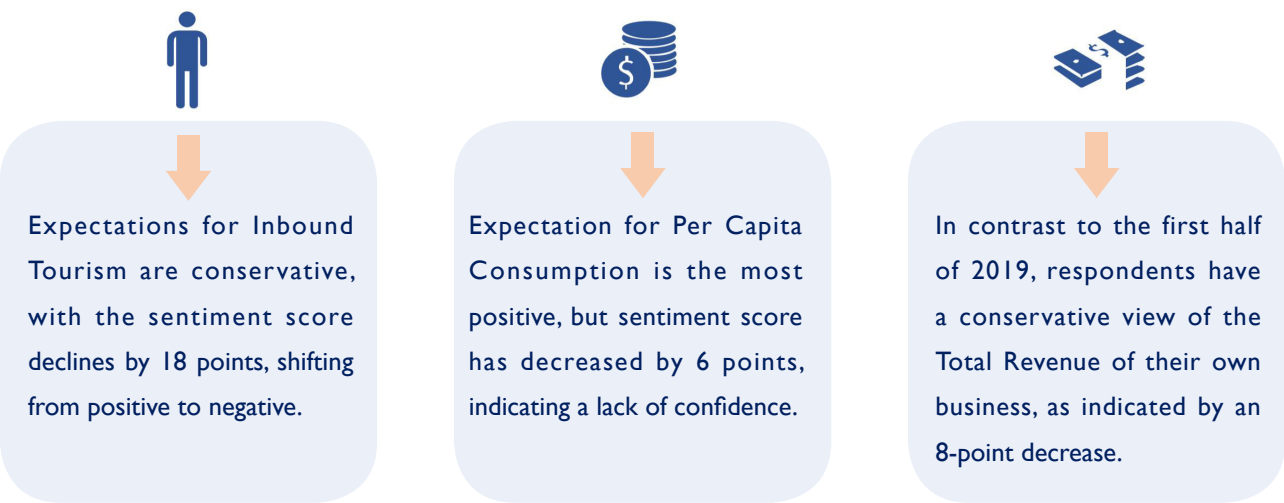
$

Expectations for Inbound Tourism are conservative, with the sentiment score declines by 18 points, shifting from positive to negative.

Expectation for Per Capita Consumption is the most positive, but sentiment score has decreased by 6 points, indicating a lack of confidence.

In contrast to the first half of 2019, respondents have a conservative view of the Total Revenue of their own business, as indicated by an 8-point decrease.